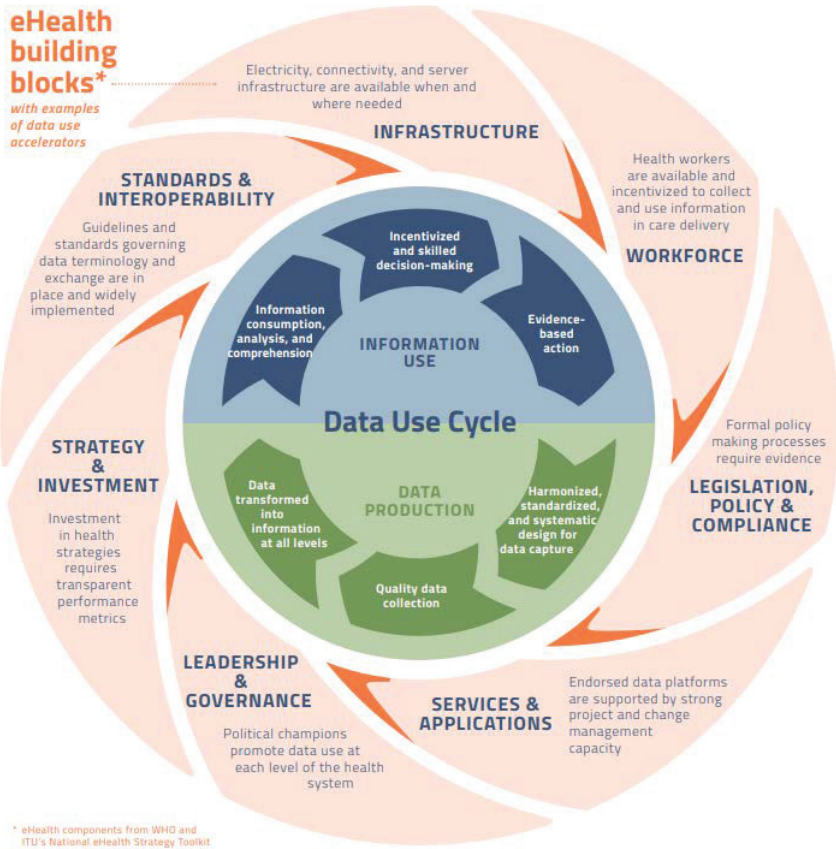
eHealth building blocks*
with examples of data use accelerators

Electricity, connectivity, and server infrastructure are available when and where needed
INFRASTRUCTURE

Health workers are available and incentivized to collect and use information in care delivery
WORKFORCE

Formal policy making processes require evidence
LEGISLATION, POLICY & COMPLIANCE

Endorsed data platforms are supported by strong project and change management capacity
SERVICES & APPLICATIONS

LEADERSHIP & GOVERNANCE
Political champions promote data use at each level of the health system

STRATEGY & INVESTMENT
Investment in health strategies requires transparent performance metrics

STANDARDS & INTEROPERABILITY
Guidelines and standards governing data terminology and exchange are in place and widely implemented

Incentivized and skilled decision-making
Evidence-based action
Information consumption, analysis, and comprehension
INFORMATION USE

Data Use Cycle

DATA PRODUCTION
Data transformed into information at all levels
Harmonized, standardized, and systematic design for data capture
Quality data collection

* eHealth components from WHO and ITU's National eHealth Strategy Toolkit